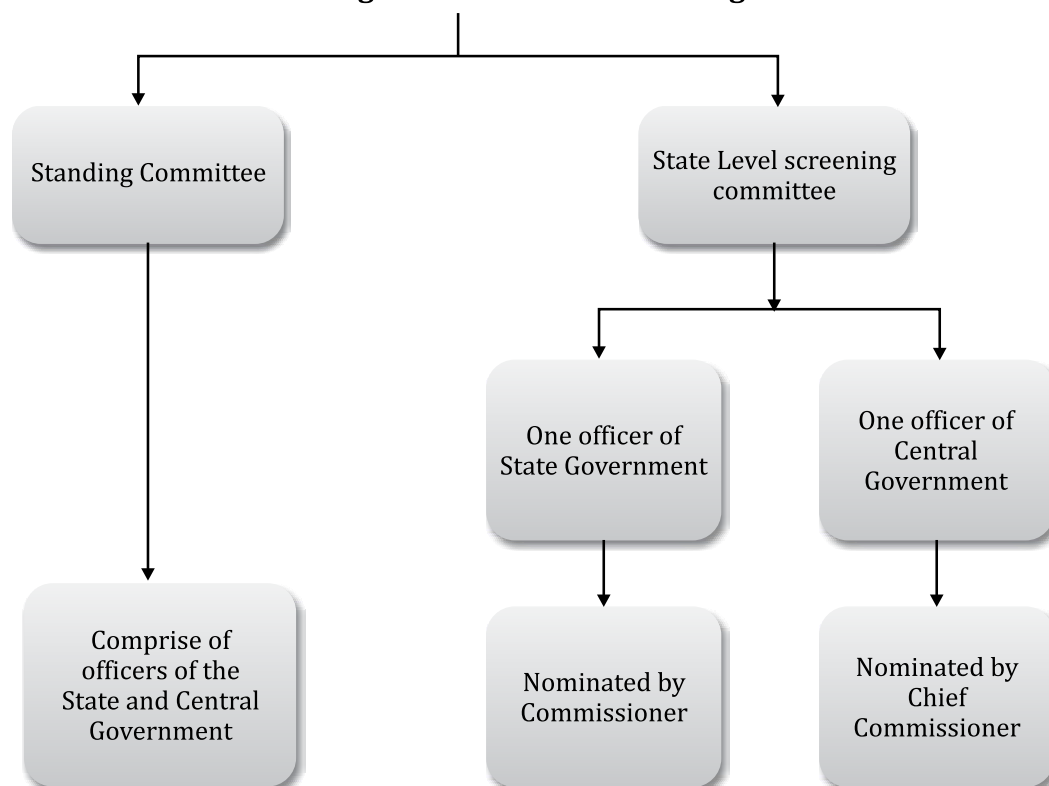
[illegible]

Standing Committee

State Level screening committee

One officer of State Government

One officer of Central Government

Comprise of officers of the State and Central Government

Nominated by Commissioner

Nominated by Chief Commissioner